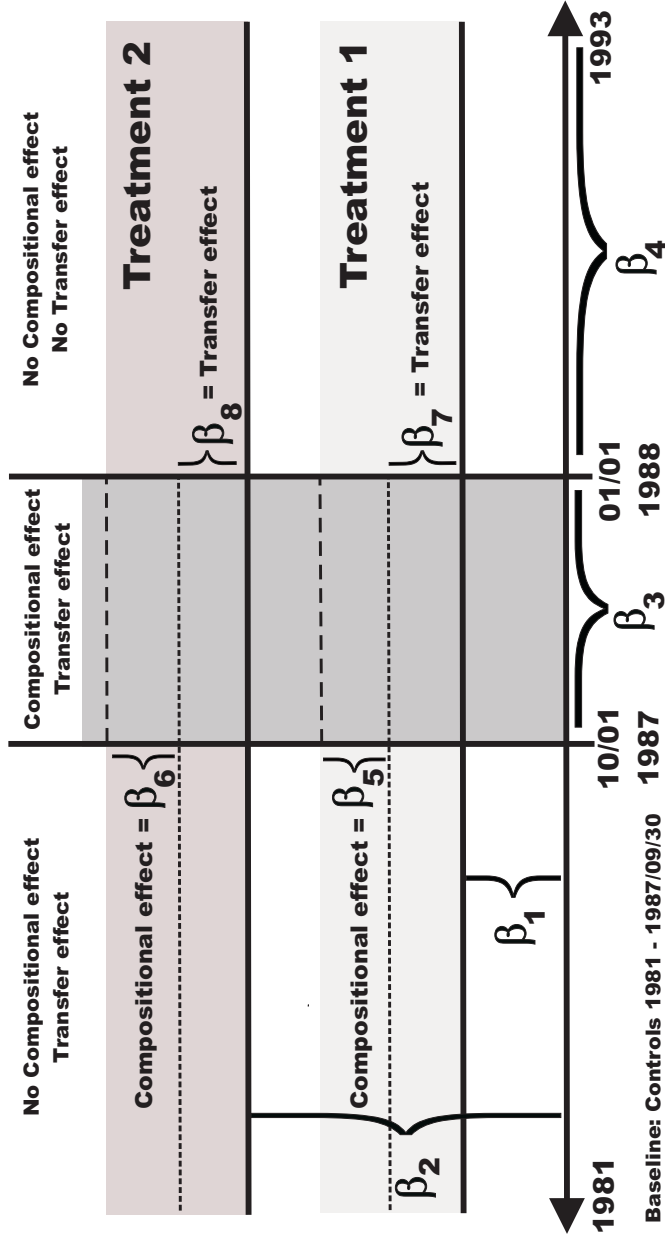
No Compositional effect
Transfer effect

Compositional effect
Transfer effect

No Compositional effect
No Transfer effect

Treatment 2

Compositional effect = $\beta_6$

$\beta_8$ = Transfer effect

Treatment 1

Compositional effect = $\beta_5$

$\beta_7$ = Transfer effect

$\beta_1$

$\beta_2$

$\beta_3$

$\beta_4$

1981

10/01
1987

01/01
1988

1993

Baseline: Controls 1981 - 1987/09/30